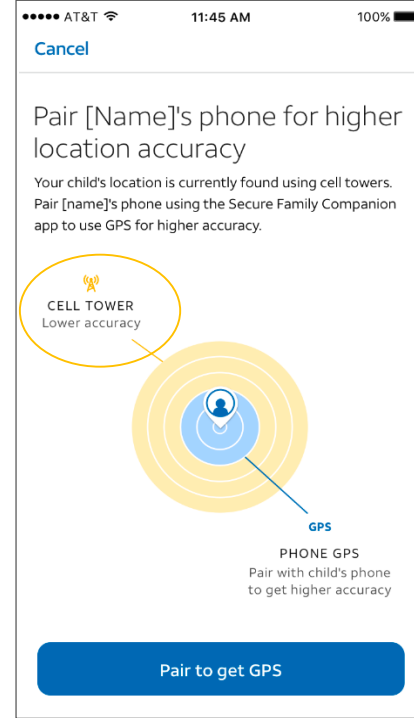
●●●●● AT&T 11:45 AM 100%

Cancel

Pair [Name]'s phone for higher location accuracy

Your child's location is currently found using cell towers. Pair [name]'s phone using the Secure Family Companion app to use GPS for higher accuracy.

CELL TOWER
Lower accuracy

GPS

PHONE GPS
Pair with child's phone to get higher accuracy

Pair to get GPS